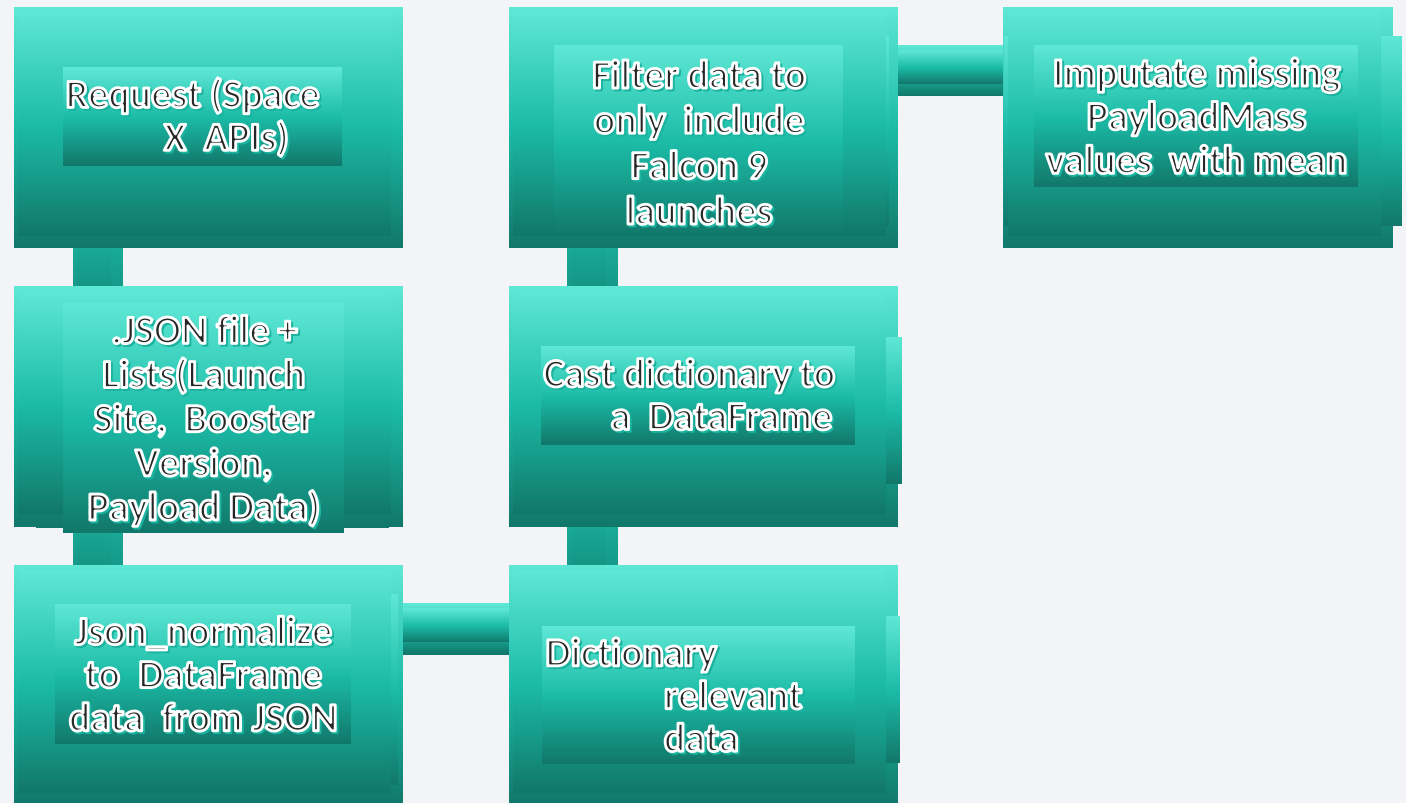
Request (Space X APIs)

.JSON file + Lists(Launch Site, Booster Version, Payload Data)

Json_normalize to DataFrame data from JSON

Dictionary relevant data

Cast dictionary to a DataFrame

Filter data to only include Falcon 9 launches

Imputate missing PayloadMass values with mean